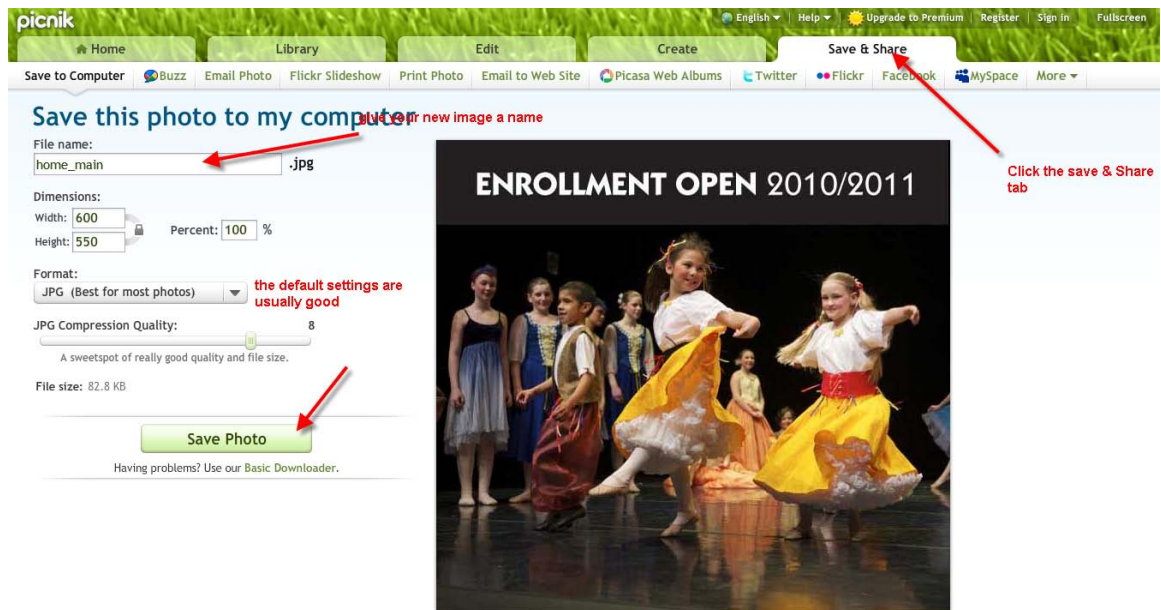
picnik

English ▾ | Help ▾ | Upgrade to Premium | Register | Sign in | Fullscreen

Home | Library | Edit | Create | Save & Share

Save to Computer | Buzz | Email Photo | Flickr Slideshow | Print Photo | Email to Web Site | Picasa Web Albums | Twitter | Flickr | Facebook | MySpace | More ▾

Save this photo to my computer

give your new image a name

File name:
home_main .jpg

Dimensions:
Width: 600
Height: 550
Percent: 100 %

Format:
JPG (Best for most photos)

the default settings are usually good

JPG Compression Quality: 8

A sweetspot of really good quality and file size.

File size: 82.8 KB

Save Photo

Having problems? Use our Basic Downloader.

ENROLLMENT OPEN 2010/2011

Click the save & Share tab